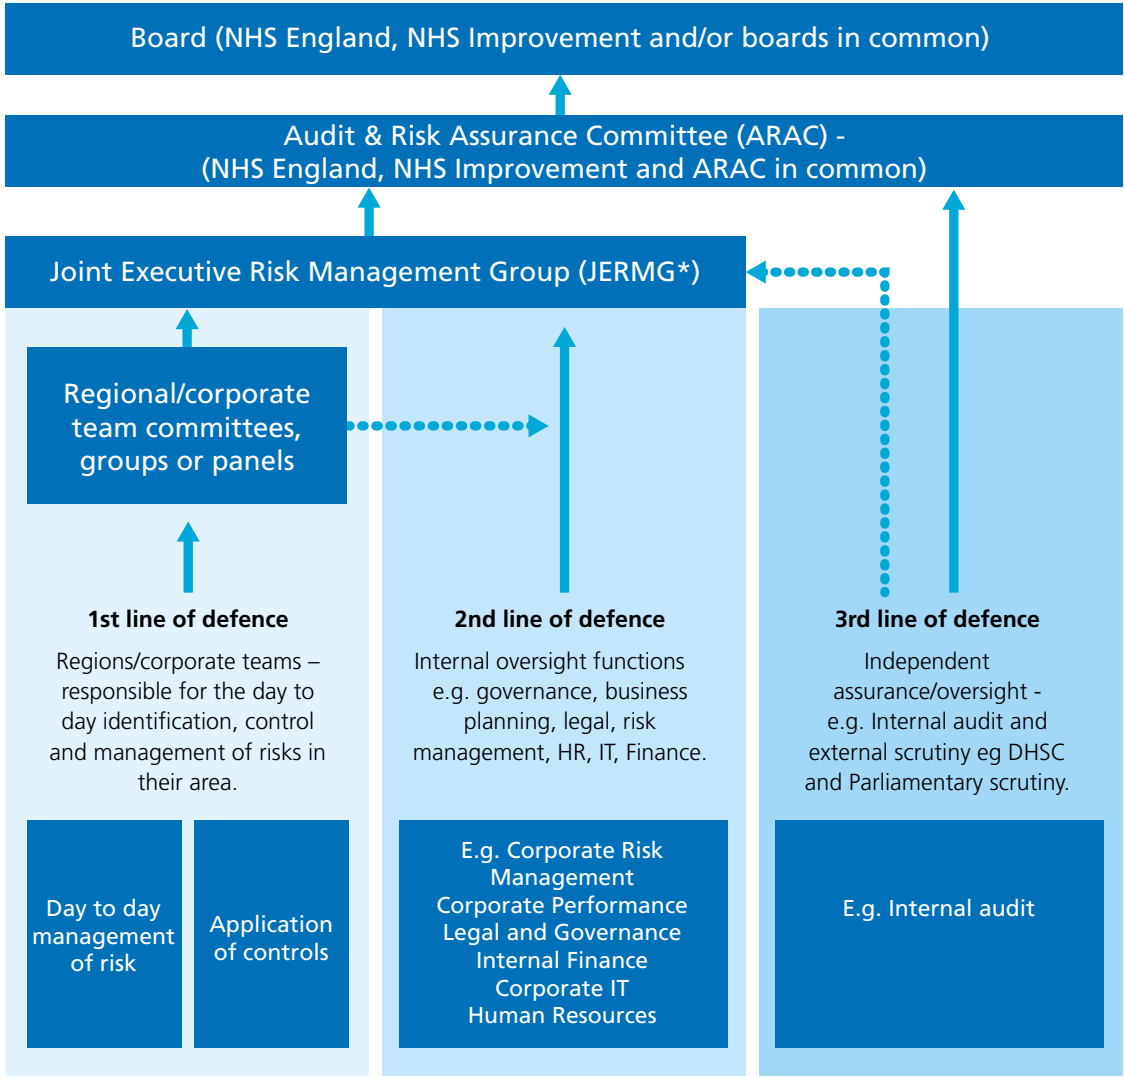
Board (NHS England, NHS Improvement and/or boards in common)

Audit & Risk Assurance Committee (ARAC) - (NHS England, NHS Improvement and ARAC in common)

Joint Executive Risk Management Group (JERMG*)

Regional/corporate team committees, groups or panels

1st line of defence

Regions/corporate teams – responsible for the day to day identification, control and management of risks in their area.

Day to day management of risk

Application of controls

2nd line of defence

Internal oversight functions e.g. governance, business planning, legal, risk management, HR, IT, Finance.

E.g. Corporate Risk Management
Corporate Performance
Legal and Governance
Internal Finance
Corporate IT
Human Resources

3rd line of defence

Independent assurance/oversight - e.g. Internal audit and external scrutiny eg DHSC and Parliamentary scrutiny.

E.g. Internal audit